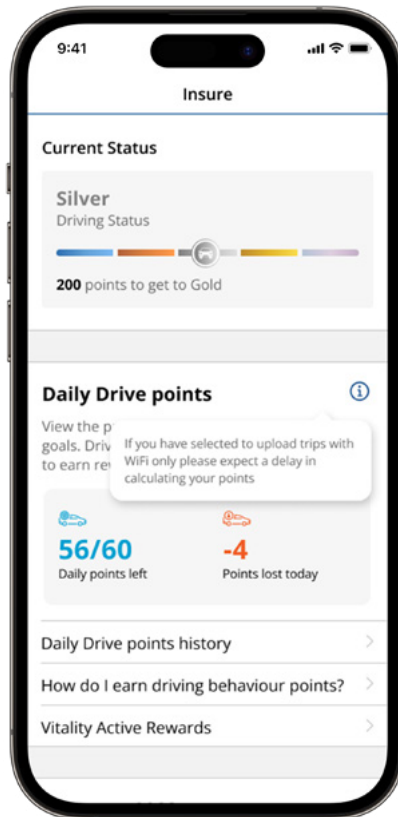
9:41

Insure

Current Status

Silver
Driving Status

200 points to get to Gold

Daily Drive points

View the p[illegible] goals. Driv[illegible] to earn re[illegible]

If you have selected to upload trips with WiFi only please expect a delay in calculating your points

56/60
Daily points left

-4
Points lost today

Daily Drive points history

How do I earn driving behaviour points?

Vitality Active Rewards